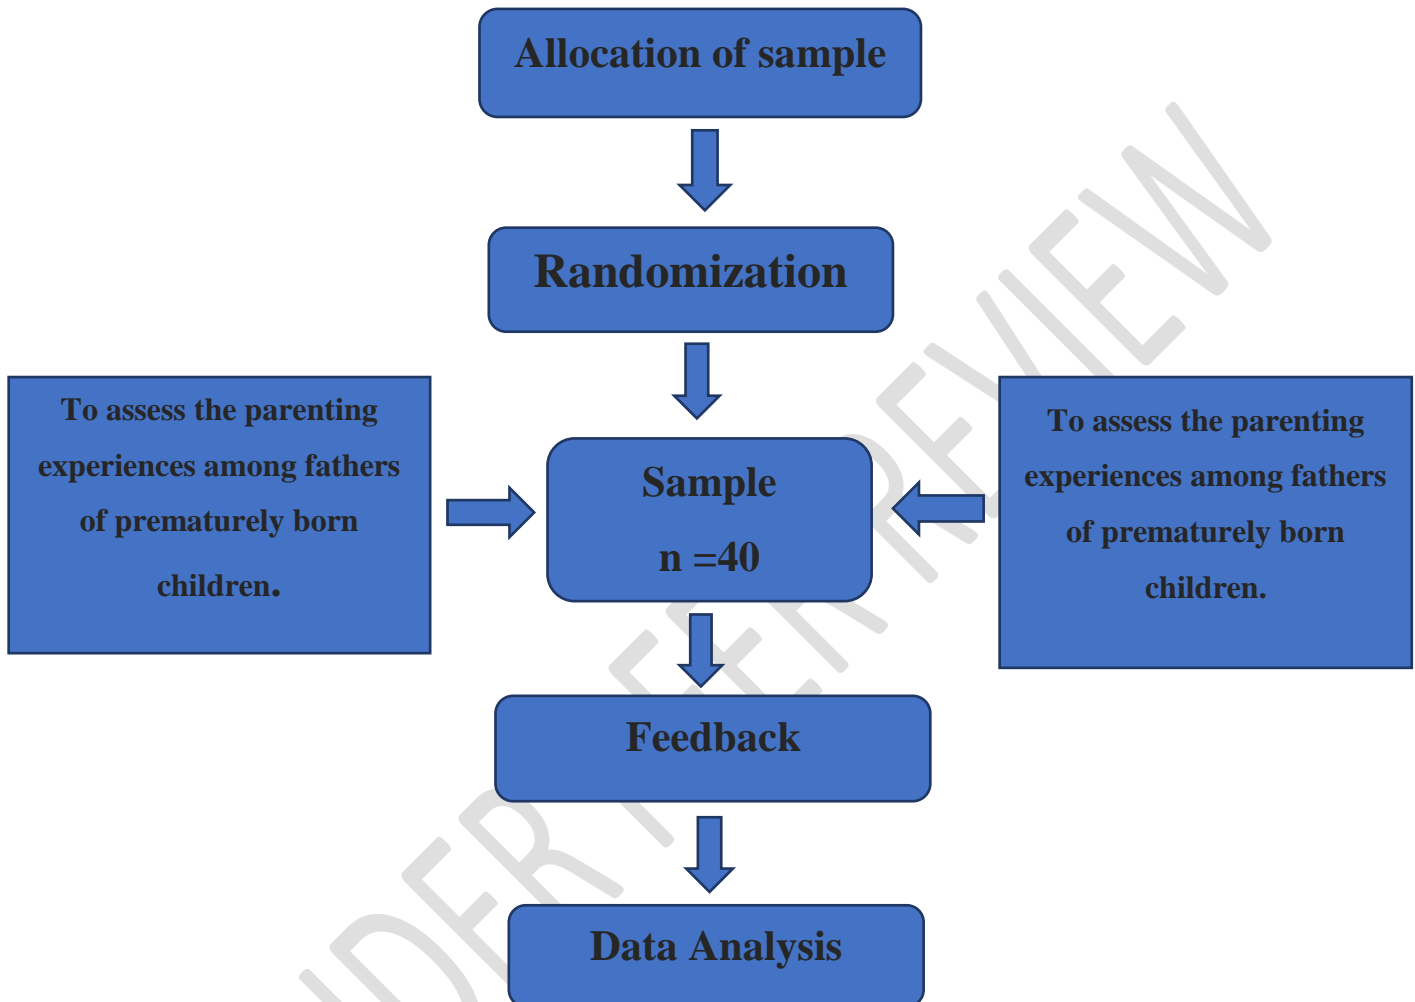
Allocation of sample

Randomization

To assess the parenting experiences among fathers of prematurely born children.

Sample

n =40

To assess the parenting experiences among fathers of prematurely born children.

Feedback

Data Analysis

UNDER PEER REVIEW